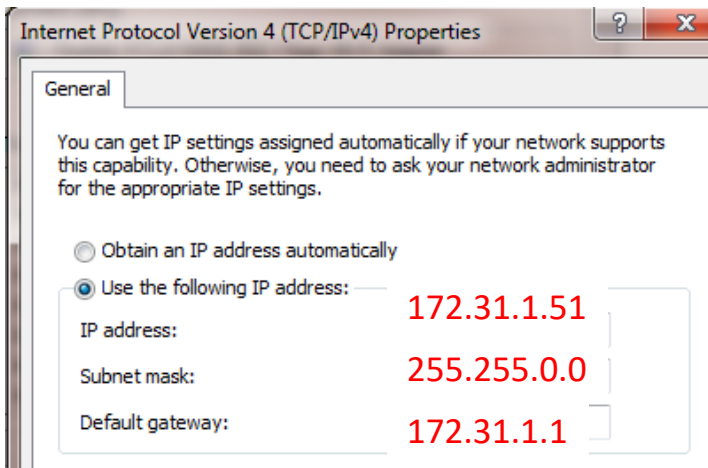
Internet Protocol Version 4 (TCP/IPv4) Properties

?

X

General

You can get IP settings assigned automatically if your network supports this capability. Otherwise, you need to ask your network administrator for the appropriate IP settings.

Obtain an IP address automatically

Use the following IP address:

IP address: 172.31.1.51

Subnet mask: 255.255.0.0

Default gateway: 172.31.1.1